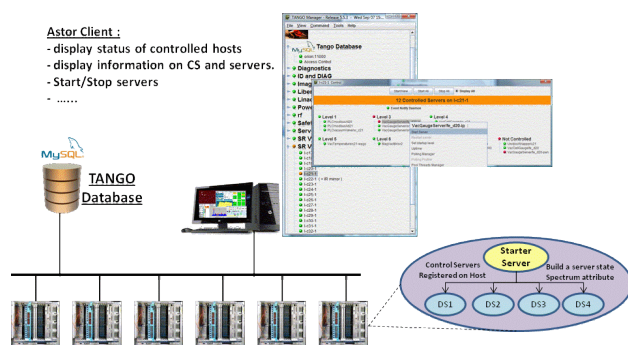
Astor Client :
- display status of controlled hosts
- display information on CS and servers.
- Start/Stop servers
- ……

TANGO Manager - Release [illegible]
File View Command Tools Help

Tango Database

Diagnostics
ID and DIAG
Imag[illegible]
Libe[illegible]
Line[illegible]
Pow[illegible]
rf
Safe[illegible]
Serv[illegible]
SR V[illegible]
SR V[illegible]

12 Controlled Servers on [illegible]

Level 1
Level 2
Level 3
Level 4
Level 5
Level 6
Not Controlled

MySQL

TANGO
Database

Starter
Server

Control Servers
Registered on Host

Build a server state
Spectrum attribute

DS1
DS2
DS3
DS4